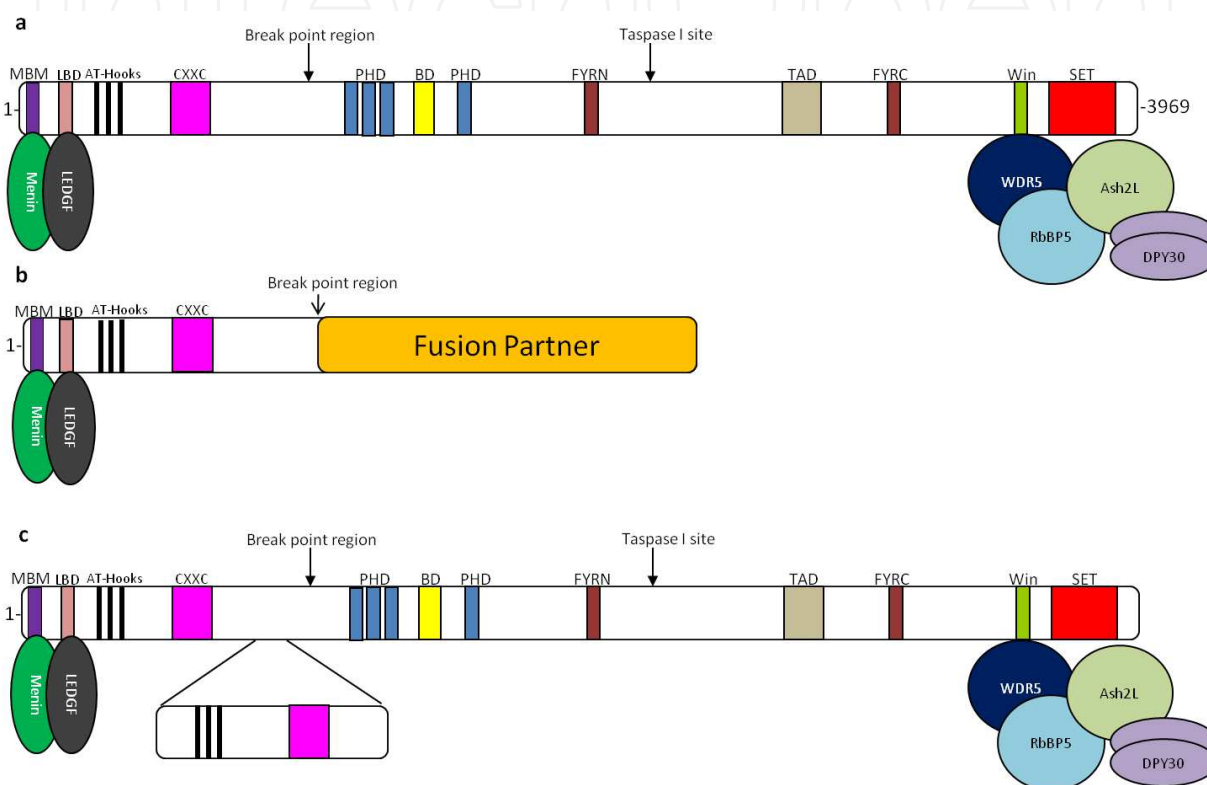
a

Break point region

Taspase I site

MBM LBD AT-Hooks CXXC PHD BD PHD FYRN TAD FYRC Win SET

1-

-3969

Menin

LEDGF

WDR5

Ash2L

RbBP5

DPY30

b

Break point region

MBM LBD AT-Hooks CXXC

1-

Fusion Partner

Menin

LEDGF

c

Break point region

Taspase I site

MBM LBD AT-Hooks CXXC PHD BD PHD FYRN TAD FYRC Win SET

1-

Menin

LEDGF

WDR5

Ash2L

RbBP5

DPY30